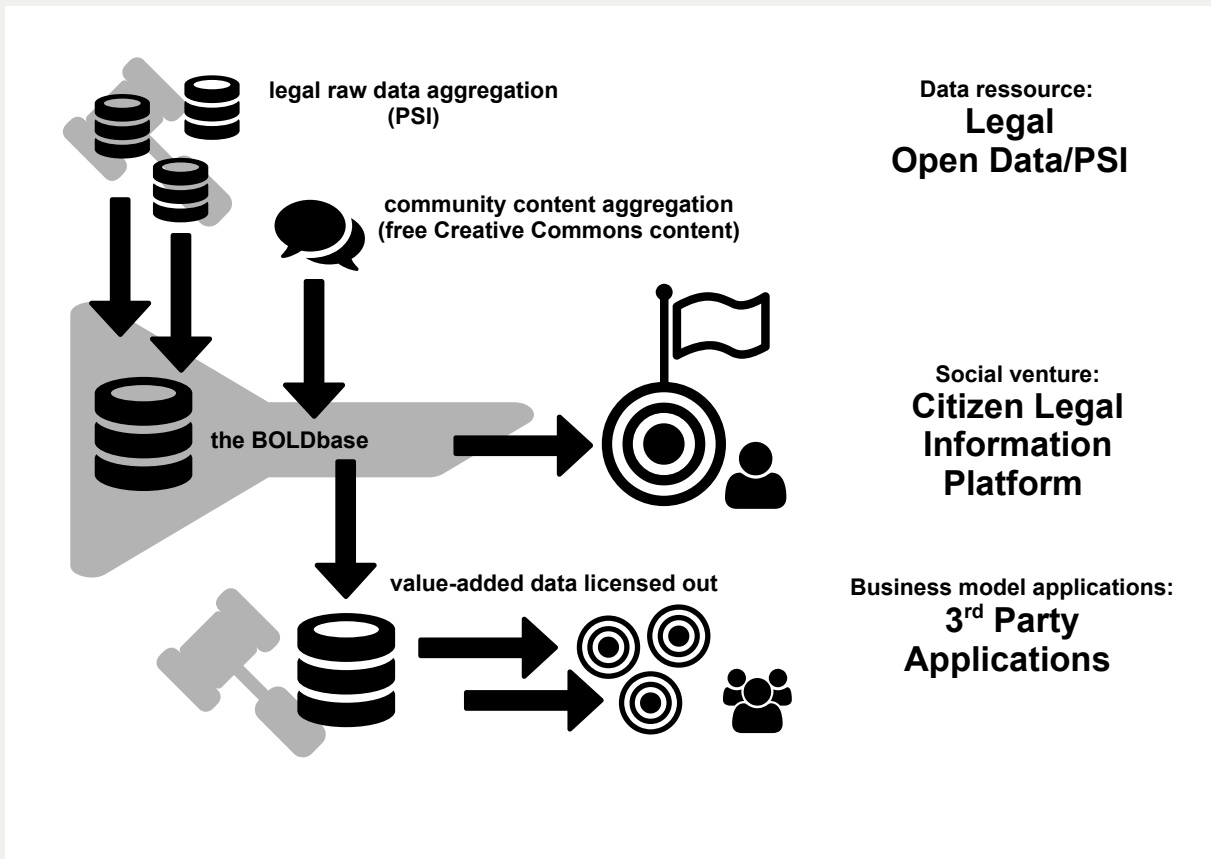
legal raw data aggregation (PSI)

Data ressource:
Legal
Open Data/PSI

community content aggregation (free Creative Commons content)

the BOLDbase

Social venture:
Citizen Legal Information Platform

value-added data licensed out

Business model applications:
3$^{rd}$ Party Applications